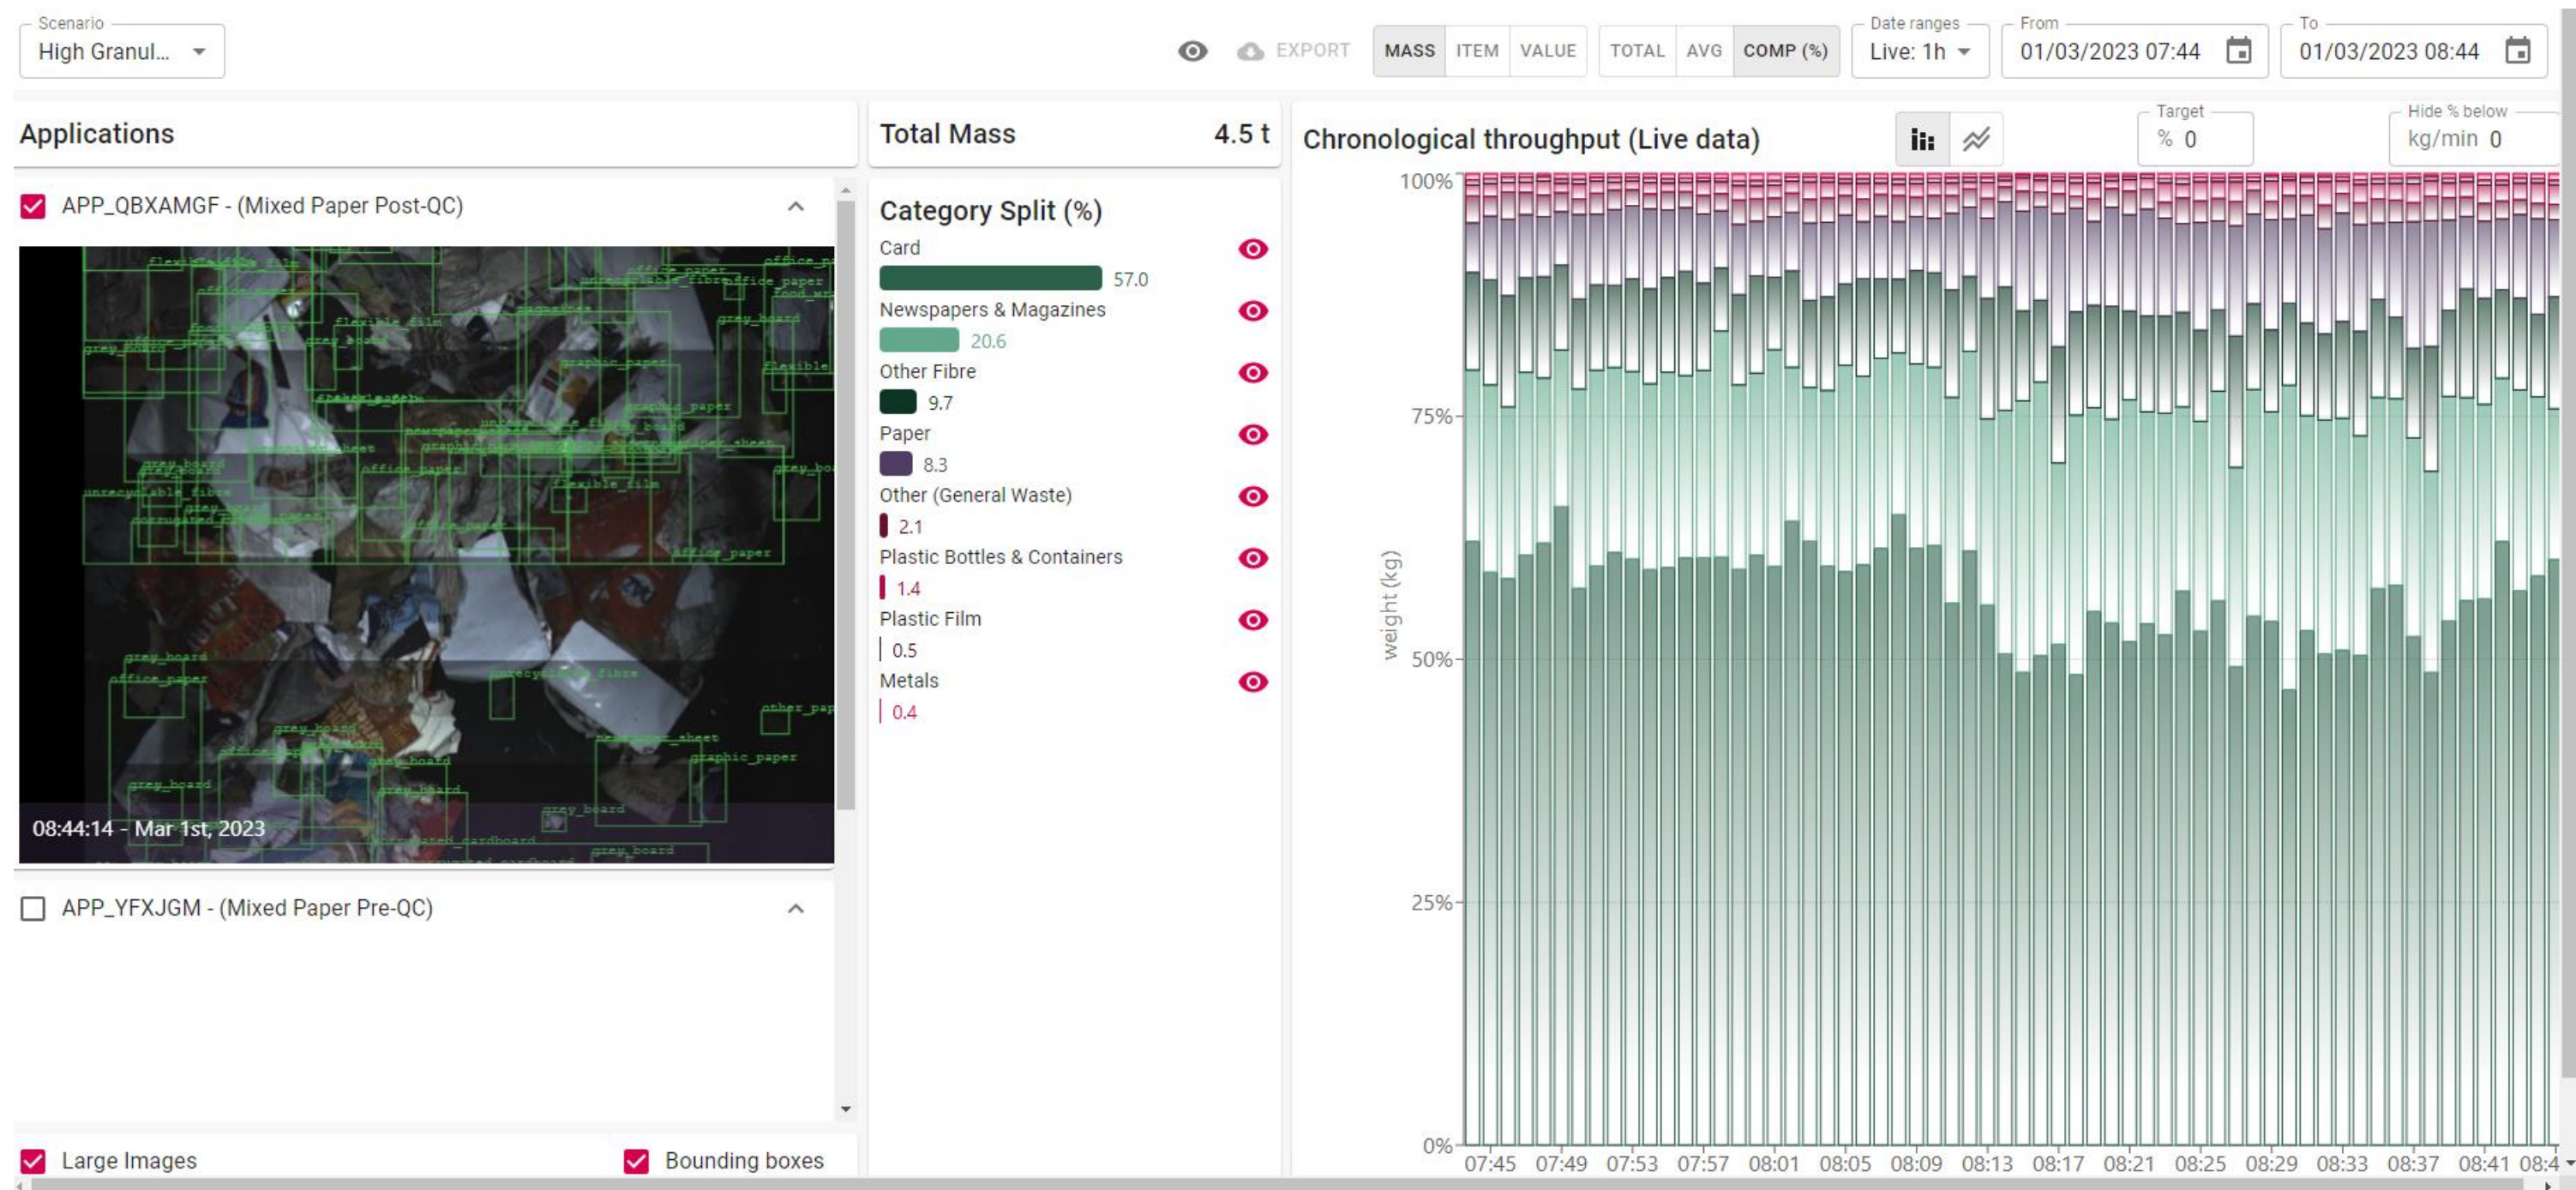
Scenario
High Granul...

EXPORT MASS ITEM VALUE TOTAL AVG COMP (%)

Date ranges
Live: 1h

From
01/03/2023 07:44

To
01/03/2023 08:44

Applications

APP_QBXAMGF - (Mixed Paper Post-QC)

08:44:14 - Mar 1st, 2023

APP_YFXJGM - (Mixed Paper Pre-QC)

Large Images
Bounding boxes

Total Mass 4.5 t

Category Split (%)
Card
57.0
Newspapers & Magazines
20.6
Other Fibre
9.7
Paper
8.3
Other (General Waste)
2.1
Plastic Bottles & Containers
1.4
Plastic Film
0.5
Metals
0.4

Chronological throughput (Live data)

Target
% 0

Hide % below
kg/min 0

100%
75%
50%
25%
0%
weight (kg)
07:45 07:49 07:53 07:57 08:01 08:05 08:09 08:13 08:17 08:21 08:25 08:29 08:33 08:37 08:41 08:4